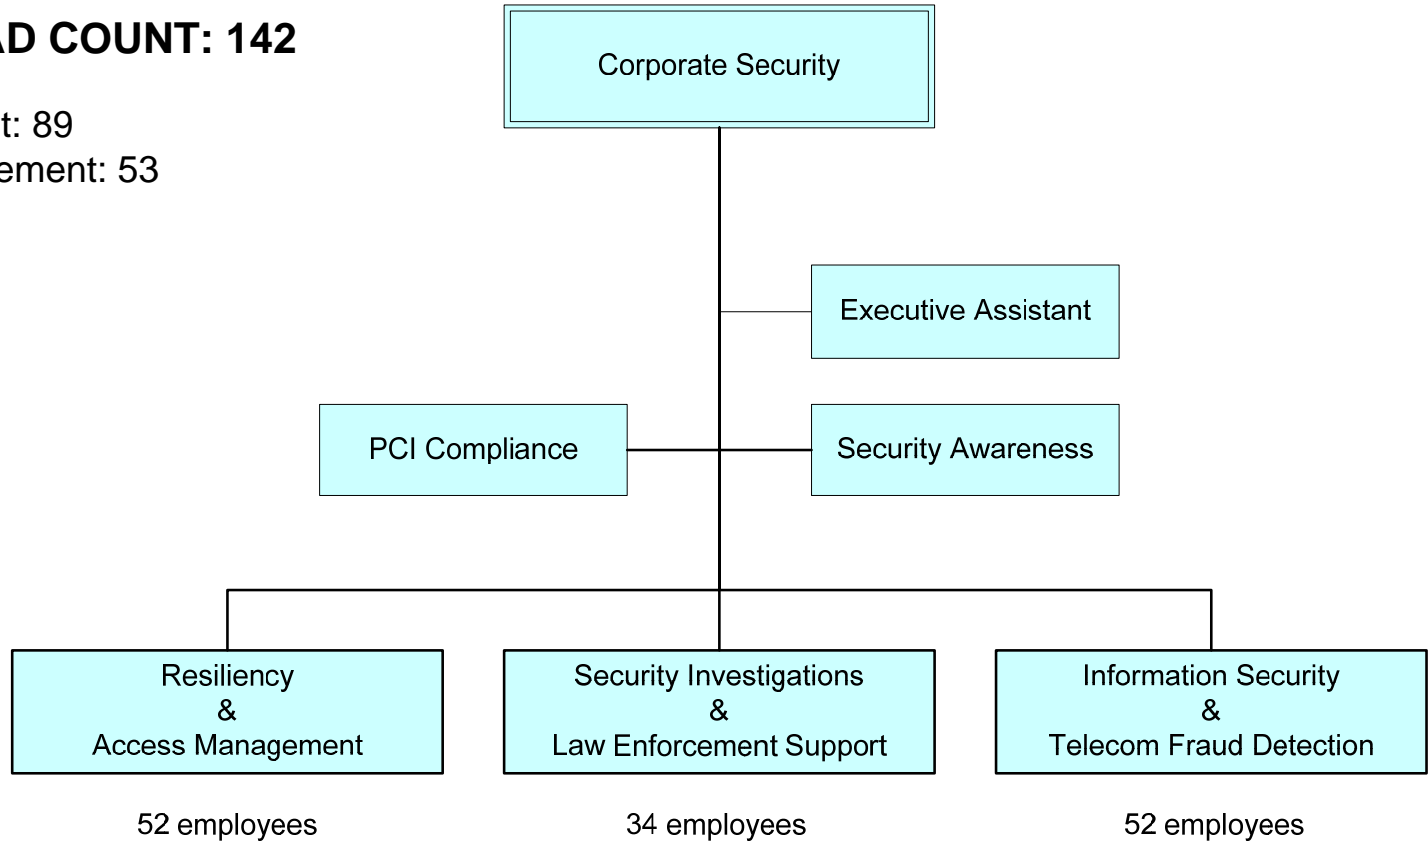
AD COUNT: 142

t: 89
ement: 53

Corporate Security

Executive Assistant

PCI Compliance

Security Awareness

Resiliency & Access Management

52 employees

Security Investigations & Law Enforcement Support

34 employees

Information Security & Telecom Fraud Detection

52 employees